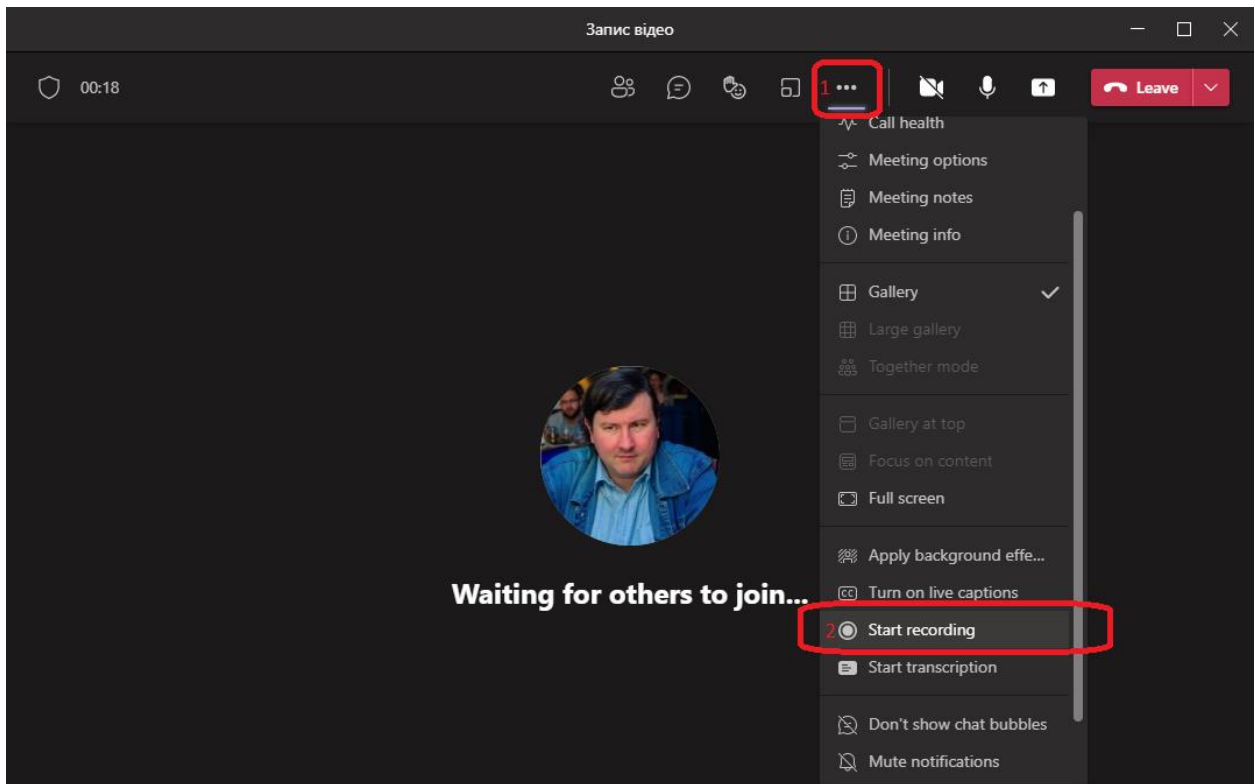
Запис відео

00:18

1 ...

Leave

Call health
Meeting options
Meeting notes
Meeting info

Gallery
Large gallery
Together mode

Gallery at top
Focus on content
Full screen

Apply background effe...
Turn on live captions
2 Start recording
Start transcription

Don't show chat bubbles
Mute notifications

Waiting for others to join...